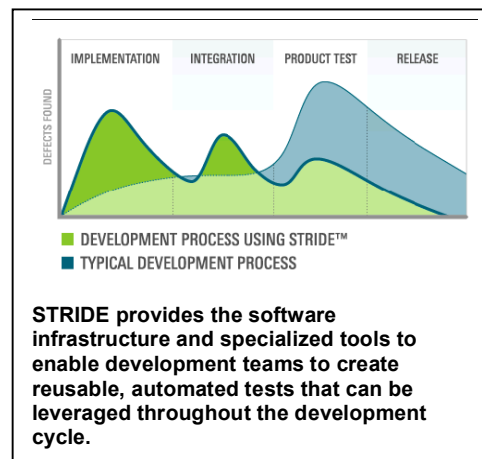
IMPLEMENTATION INTEGRATION PRODUCT TEST RELEASE

DEFECTS FOUND

DEVELOPMENT PROCESS USING STRIDE™
TYPICAL DEVELOPMENT PROCESS

STRIDE provides the software infrastructure and specialized tools to enable development teams to create reusable, automated tests that can be leveraged throughout the development cycle.